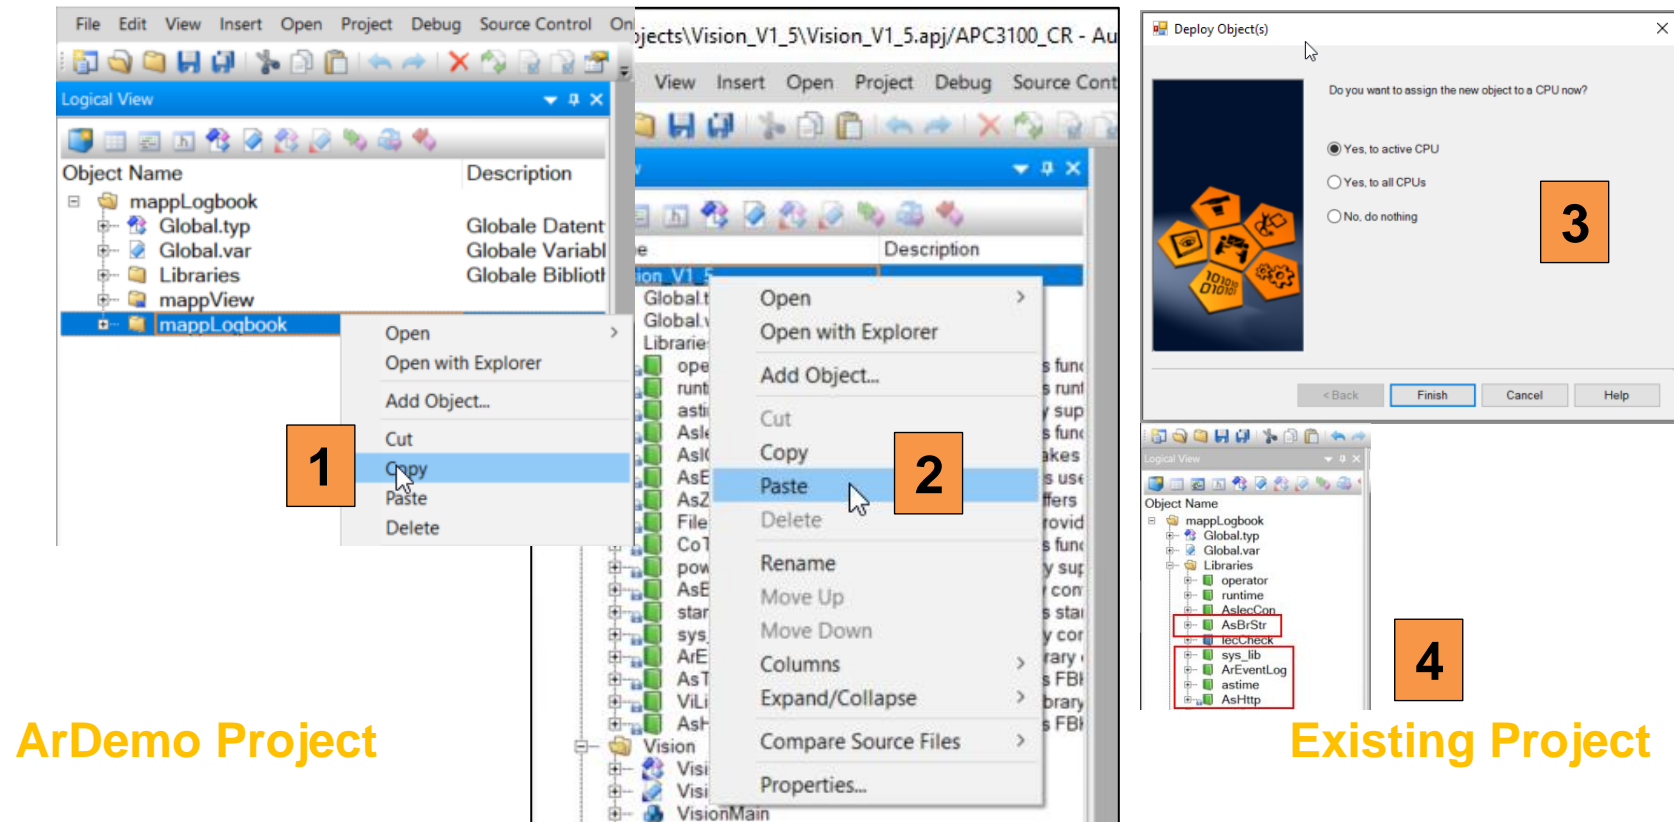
File Edit View Insert Open Project Debug Source Control On

Logical View

Object Name Description

mappLogbook
Global.typ Globale Datent
Global.var Globale Variabl
Libraries Globale Bibliot
mappView
mappLogbook

Open
Open with Explorer
Add Object...
Cut
Copy
Paste
Delete

1

ArDemo Project

jects\Vision_V1_5\Vision_V1_5.apj/APC3100_CR - Au

View Insert Open Project Debug Source Cont

Description

ion_V1_5
Global.t
Global.v
Librarie
ope
runt
asti
Asl
AsI
AsE
AsZ
File
CoT
pow
AsE
star
sys
ArE
AsT
ViLi
AsH
Vision
Visi
Visi
VisionMain

s func
s runt
y sup
s func
akes
s use
ffers
rovid
s func
y sup
con
s star
y cor
rary
s FBI
brary
s FBI

Open
Open with Explorer
Add Object...
Cut
Copy
Paste
Delete
Rename
Move Up
Move Down
Columns
Expand/Collapse
Compare Source Files
Properties...

2

Deploy Object(s)

Do you want to assign the new object to a CPU now?

Yes, to active CPU
Yes, to all CPUs
No, do nothing

3

< Back Finish Cancel Help

Logical View

Object Name
mappLogbook
Global.typ
Global.var
Libraries
operator
runtime
AslecCon
AsBrStr
IecCheck
sys_lib
ArEventLog
astime
AsHttp

4

Existing Project